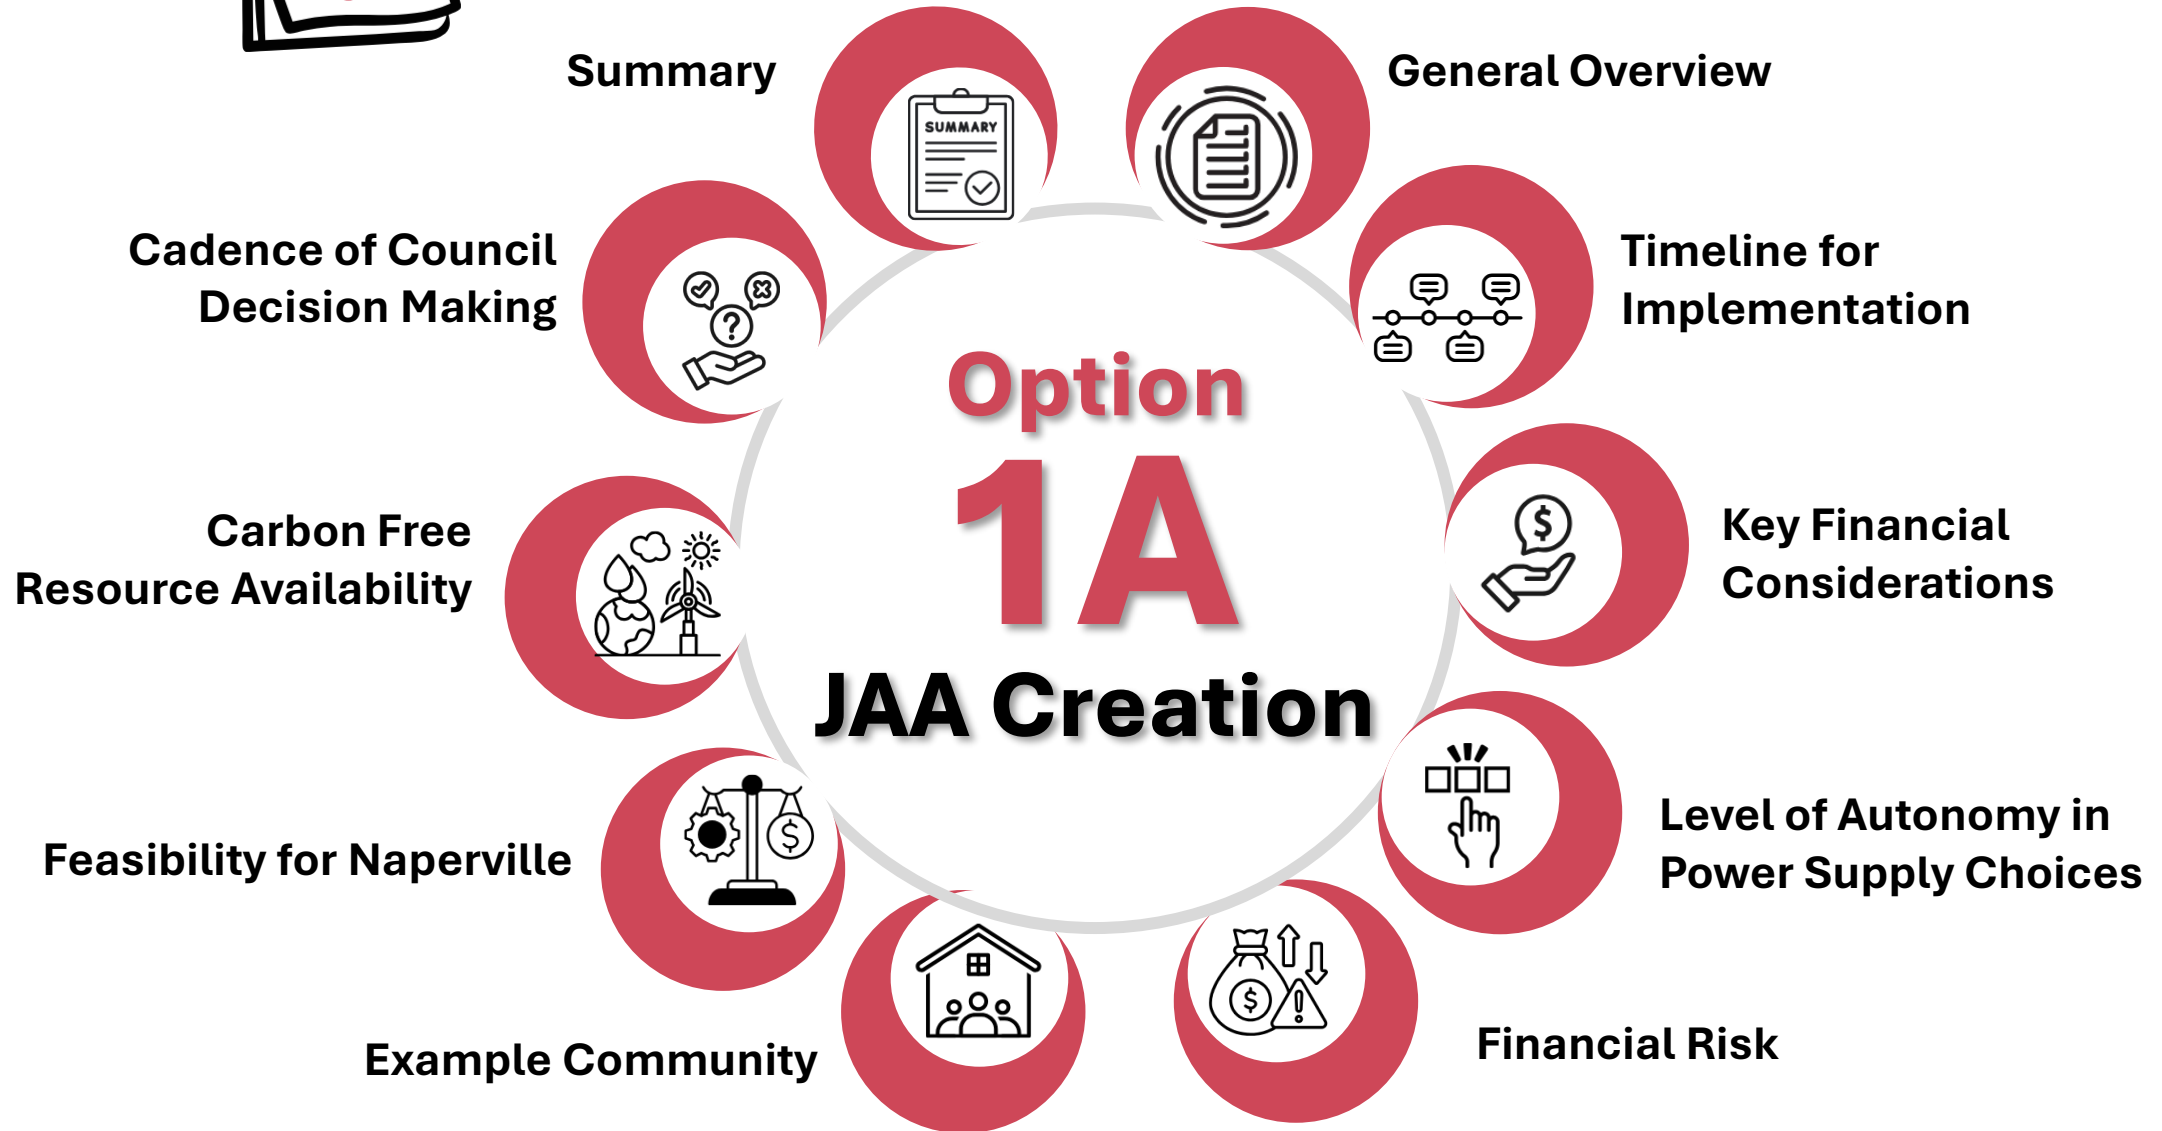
Summary

General Overview

Cadence of Council Decision Making

Timeline for Implementation

Option 1A JAA Creation

Carbon Free Resource Availability

Key Financial Considerations

Level of Autonomy in Power Supply Choices

Feasibility for Naperville

Example Community

Financial Risk

SUMMARY